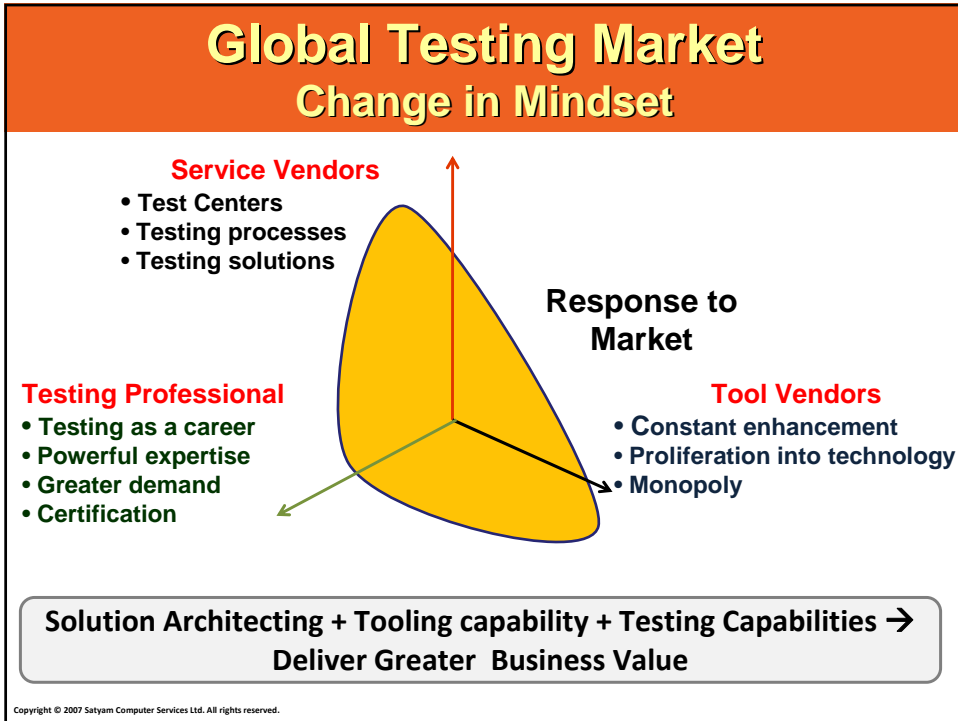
Global Testing Market
Change in Mindset

Service Vendors
• Test Centers
• Testing processes
• Testing solutions

Response to Market

Testing Professional
• Testing as a career
• Powerful expertise
• Greater demand
• Certification

Tool Vendors
• Constant enhancement
• Proliferation into technology
• Monopoly

Solution Architecting + Tooling capability + Testing Capabilities → Deliver Greater Business Value

Copyright © 2007 Satyam Computer Services Ltd. All rights reserved.